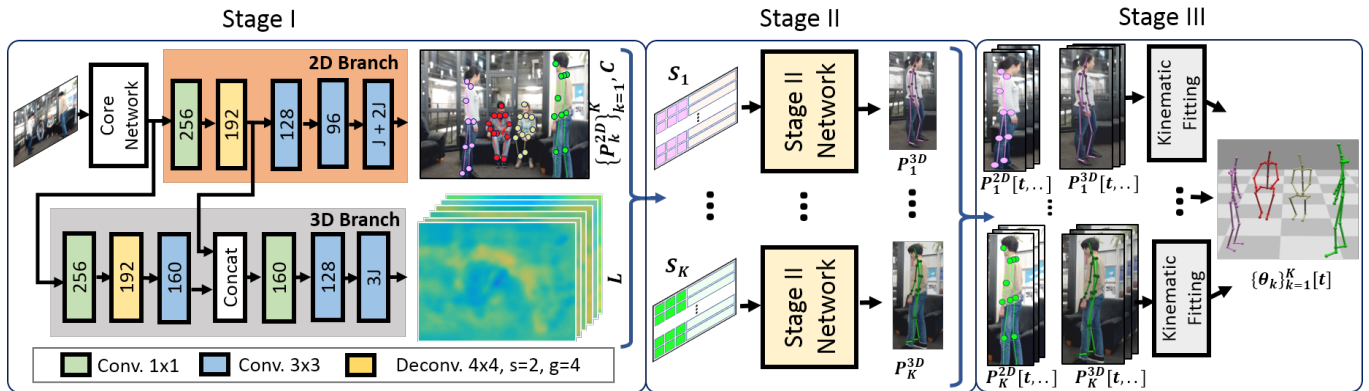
Stage I

Stage II

Stage III

2D Branch

Core Network

256

192

128

96

J + 2J

$\{P_k^{2D}\}_{k=1}^{K}, C$

3D Branch

256

192

160

Concat

160

128

3J

$L$

Conv. 1x1

Conv. 3x3

Deconv. 4x4, s=2, g=4

$S_1$

Stage II Network

$P_1^{3D}$

$S_K$

Stage II Network

$P_K^{3D}$

$P_1^{2D}[t,..]$

$P_1^{3D}[t,..]$

Kinematic Fitting

$P_K^{2D}[t,..]$

$P_K^{3D}[t,..]$

Kinematic Fitting

$\{\theta_k\}_{k=1}^{K}[t]$